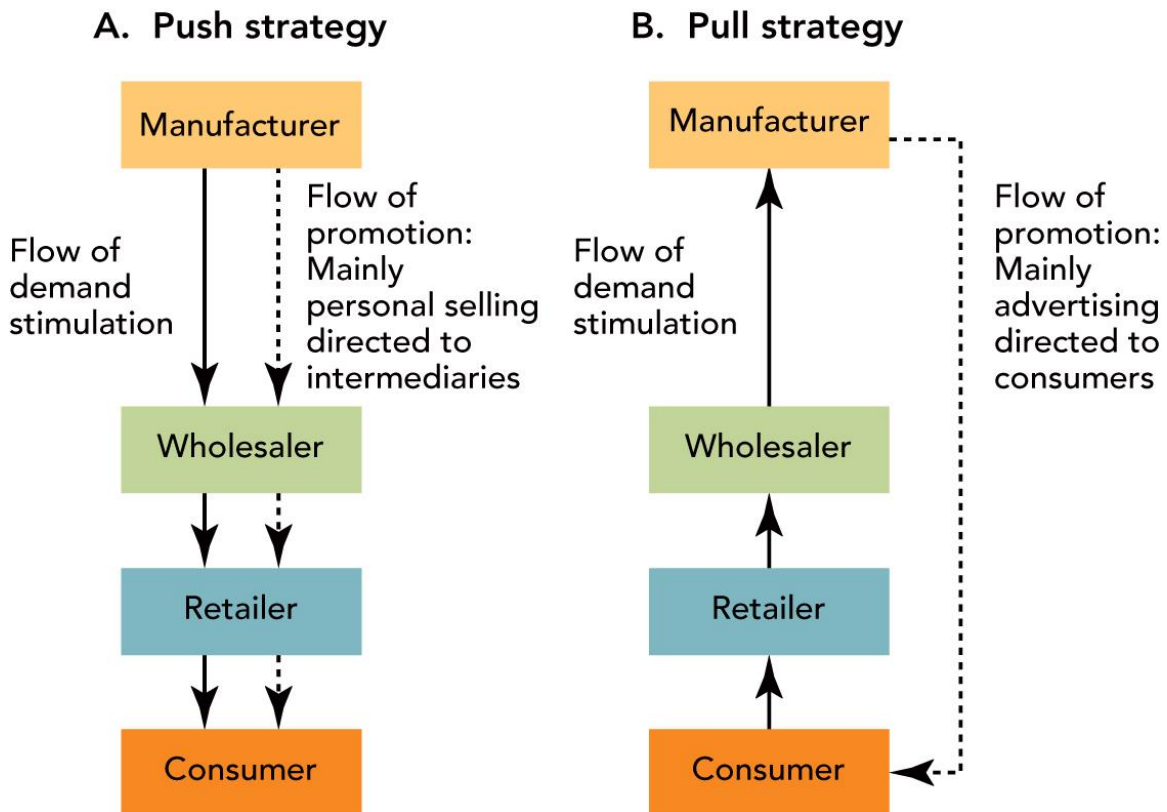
A. Push strategy

Manufacturer

Flow of demand stimulation

Flow of promotion: Mainly personal selling directed to intermediaries

Wholesaler

Retailer

Consumer

B. Pull strategy

Manufacturer

Flow of demand stimulation

Flow of promotion: Mainly advertising directed to consumers

Wholesaler

Retailer

Consumer